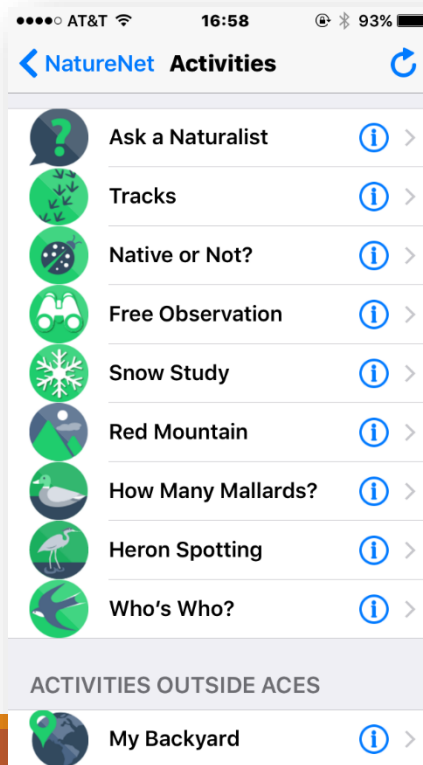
●●●●○ AT&T 16:58 93%

NatureNet Activities

Ask a Naturalist

Tracks

Native or Not?

Free Observation

Snow Study

Red Mountain

How Many Mallards?

Heron Spotting

Who's Who?

ACTIVITIES OUTSIDE ACES

My Backyard